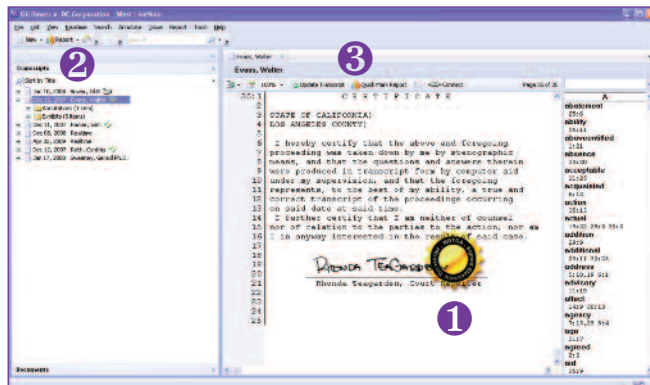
CR Viewer - DC_Corporation - Word - TetMeta

File Edit View Favorites Search Annotate Zoom Report Tools Help

New Recent

Transcripts

Sort by Title

Jan 10, 2006 Brown, Edith
Oct 13, 2007 Evans, Walter
Annotations
Exhibits
Dec 11, 2007 Hanley, Seth
Oct 09, 2006 Kendlew
Apr 20, 2006 Redfoor
Dec 12, 2007 Roth, Cynthia
Jan 17, 2008 Sweeney, Gerald Ph.D.

Documents

2

3

Evans, Walter

Evans, Walter

Update Transcript Quadrant Report Connect

Page 85 of 85

| 1 | C E R T I F I C A T E |
|---|---|
| 2 | |
| 3 | STATE OF CALIFORNIA) |
| 4 | LOS ANGELES COUNTY) |
| 5 | |
| 6 | I hereby certify that the above and foregoing |
| 7 | proceeding was taken down by me by stenographic |
| 8 | means, and that the questions and answers therein |
| 9 | were produced in transcript form by computer aid |
| 10 | under my supervision, and that the foregoing |
| 11 | represents, to the best of my ability, a true and |
| 12 | correct transcript of the proceedings occurring |
| 13 | on said date at said time. |
| 14 | I further certify that I am neither of counsel |
| 15 | nor of relation to the parties to the action, nor am |
| 16 | I in anyway interested in the result of said case. |
| 17 | |
| 18 | |
| 19 | |
| 20 | |
| 21 | Rhonda Teagarden, Court Reporter |

RHONDA TEAGARDEN

1

A
abatement
25:6
ability
85:11
aboveentitled
1:21
absence
25:20
acceptable
21:25
acquainted
25:19
action
85:15
actual
19:22 29:9 33:3
addition
19:9
additional
29:11 73:16
address
2:10,19 6:1
advisory
72:19
affect
29:9 30:13
agency
7:13,25 8:4
ago
11:7
agreed
8:2
and
29:9